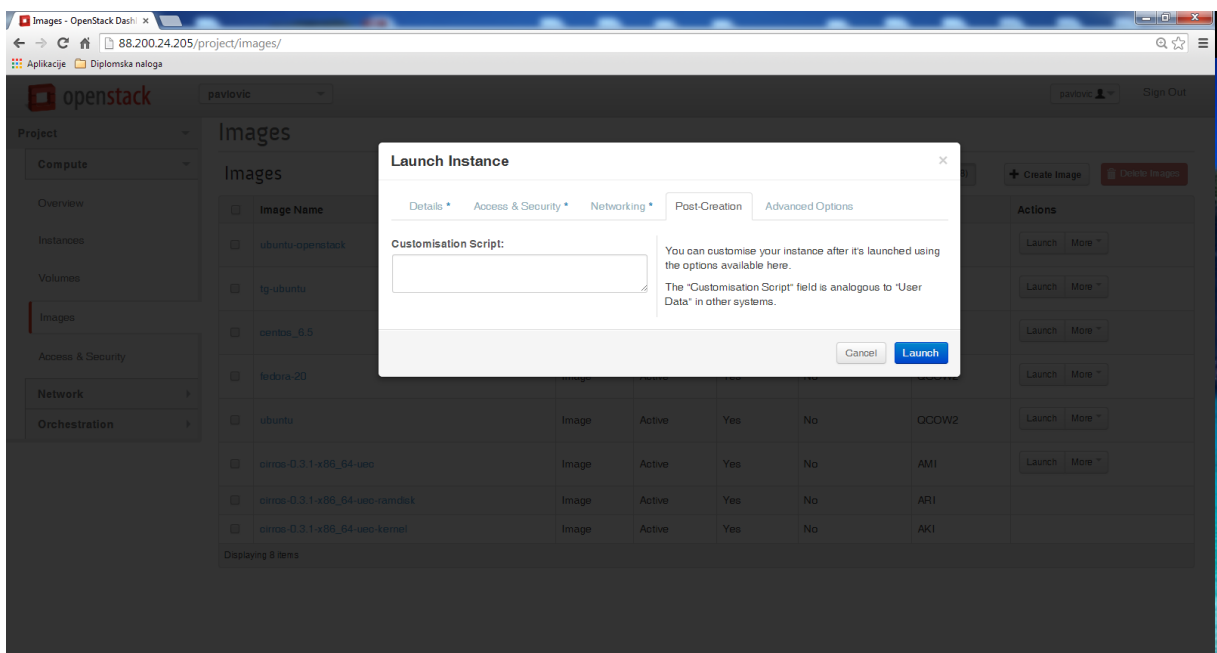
Images - OpenStack Dash ×

88.200.24.205/project/images/

Aplikacije Diplomska naloga

openstack

pavlovic

pavlovic

Sign Out

Project

Compute

Overview

Instances

Volumes

Images

Access & Security

Network

Orchestration

Images

Images

+ Create Image

Delete Images

Image Name

Actions

ubuntu-openstack

fg-ubuntu

centos_6.5

fedora-20

| | | | | | |
|---|---|---|---|---|---|
| ubuntu | Image | Active | Yes | No | QCOW2 |
| cirros-0.3.1-x86_64-uec | Image | Active | Yes | No | AMI |
| cirros-0.3.1-x86_64-uec-ramdisk | Image | Active | Yes | No | ARI |
| cirros-0.3.1-x86_64-uec-kernel | Image | Active | Yes | No | AKI |

Launch More

Launch More

Launch More

Launch More

Launch More

Launch More

Displaying 8 items

Launch Instance

×

Details * Access & Security * Networking * Post-Creation Advanced Options

Customisation Script:

You can customise your instance after it's launched using the options available here.

The "Customisation Script" field is analogous to "User Data" in other systems.

Cancel Launch